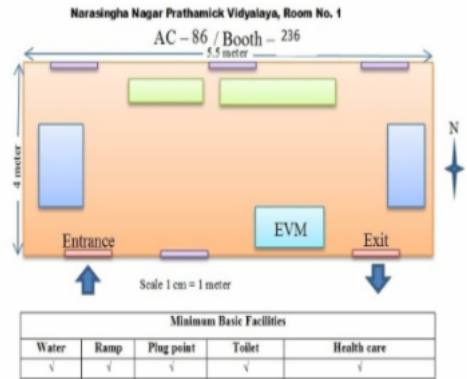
Narasingha Nagar Prathamick Vidyalaya, Room No. 1

AC – 86 / Booth – 236

5.5 meter

4 meter

N

EVM

Entrance

Exit

Scale 1 cm = 1 meter

| Minimum Basic Facilities | | | | |
|---|---|---|---|---|
| Water | Ramp | Plug point | Toilet | Health care |
| √ | √ | √ | √ | √ |